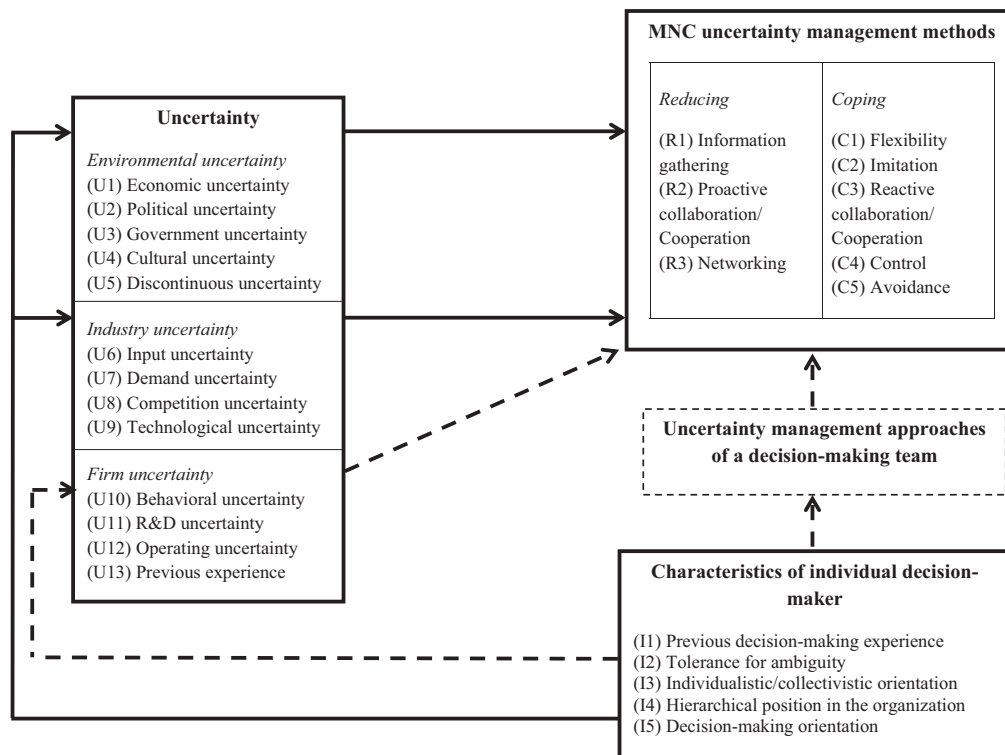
MNC uncertainty management methods

| Reducing | Coping |
|---|---|
| (R1) Information gathering | (C1) Flexibility |
| (R2) Proactive collaboration/ Cooperation | (C2) Imitation |
| (R3) Networking | (C3) Reactive collaboration/ Cooperation |
| | (C4) Control |
| | (C5) Avoidance |

Uncertainty

Environmental uncertainty
(U1) Economic uncertainty
(U2) Political uncertainty
(U3) Government uncertainty
(U4) Cultural uncertainty
(U5) Discontinuous uncertainty

Industry uncertainty
(U6) Input uncertainty
(U7) Demand uncertainty
(U8) Competition uncertainty
(U9) Technological uncertainty

Firm uncertainty
(U10) Behavioral uncertainty
(U11) R&D uncertainty
(U12) Operating uncertainty
(U13) Previous experience

Uncertainty management approaches of a decision-making team

Characteristics of individual decision-maker

(I1) Previous decision-making experience
(I2) Tolerance for ambiguity
(I3) Individualistic/collectivistic orientation
(I4) Hierarchical position in the organization
(I5) Decision-making orientation